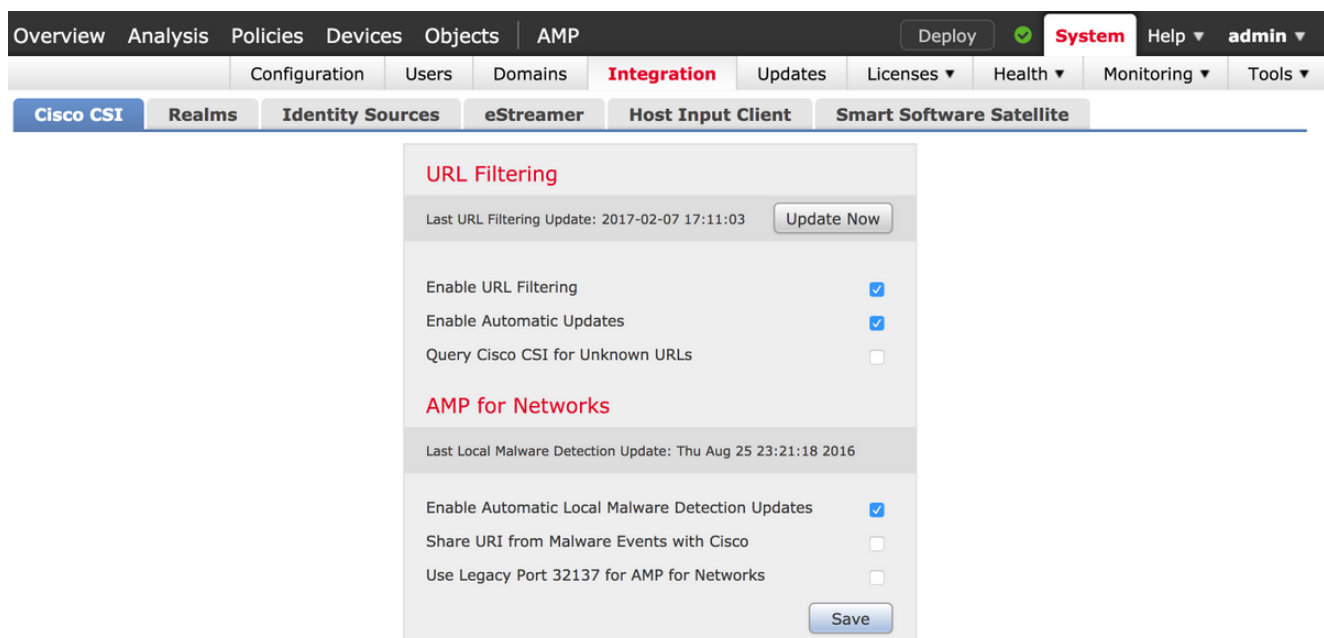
Overview Analysis Policies Devices Objects | AMP Deploy System Help ▾ admin ▾

Configuration Users Domains Integration Updates Licenses ▾ Health ▾ Monitoring ▾ Tools ▾

Cisco CSI Realms Identity Sources eStreamer Host Input Client Smart Software Satellite

URL Filtering

Last URL Filtering Update: 2017-02-07 17:11:03 Update Now

Enable URL Filtering
Enable Automatic Updates
Query Cisco CSI for Unknown URLs

AMP for Networks

Last Local Malware Detection Update: Thu Aug 25 23:21:18 2016

Enable Automatic Local Malware Detection Updates
Share URI from Malware Events with Cisco
Use Legacy Port 32137 for AMP for Networks

Save